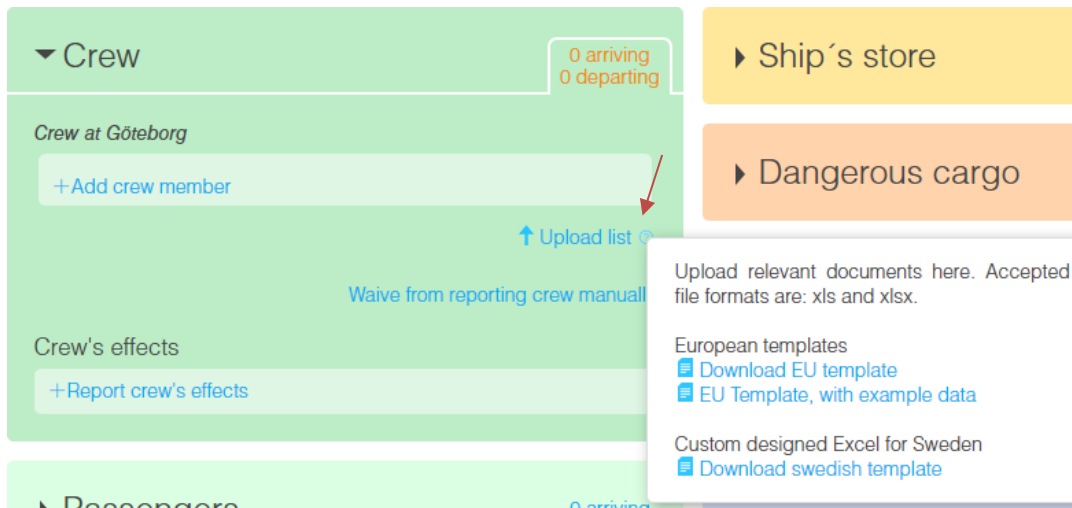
Crew

0 arriving
0 departing

Crew at Göteborg

+Add crew member

Upload list

Waive from reporting crew manuall

Crew's effects

+Report crew's effects

Passengers

0 arriving

Ship´s store

Dangerous cargo

Upload relevant documents here. Accepted file formats are: xls and xlsx.

European templates
Download EU template
EU Template, with example data

Custom designed Excel for Sweden
Download swedish template